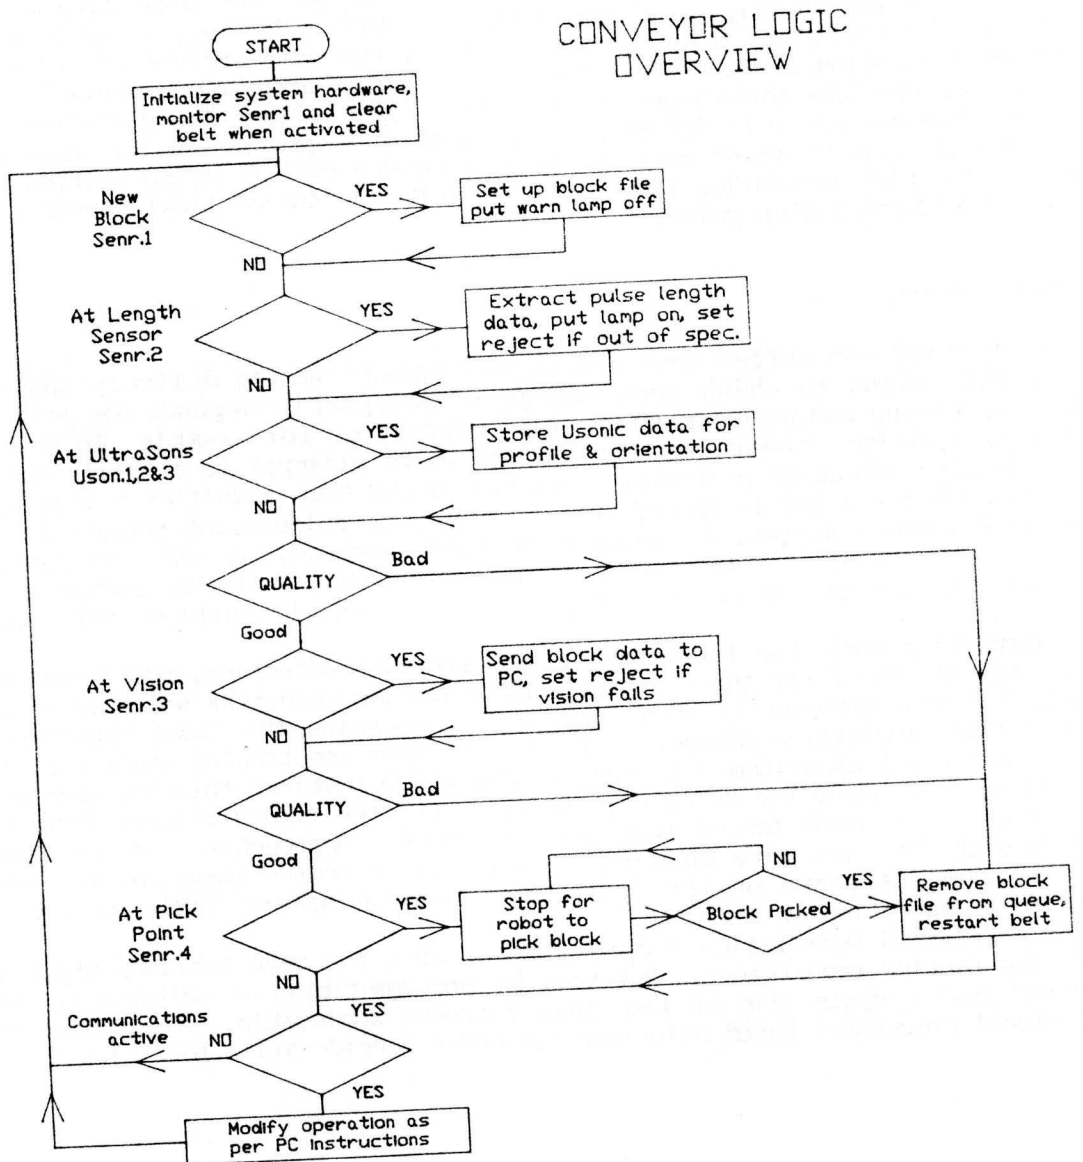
CONVEYOR LOGIC OVERVIEW

START

Initialize system hardware, monitor Senr1 and clear belt when activated

New Block Senr.1

YES

Set up block file put warn lamp off

NO

At Length Sensor Senr.2

YES

Extract pulse length data, put lamp on, set reject if out of spec.

NO

At UltraSons Uson.1,2&3

YES

Store Usonic data for profile & orientation

NO

QUALITY

Bad

Good

At Vision Senr.3

YES

Send block data to PC, set reject if vision fails

NO

QUALITY

Bad

Good

At Pick Point Senr.4

YES

Stop for robot to pick block

Block Picked

NO

YES

Remove block file from queue, restart belt

NO

YES

Communications active

NO

YES

Modify operation as per PC instructions